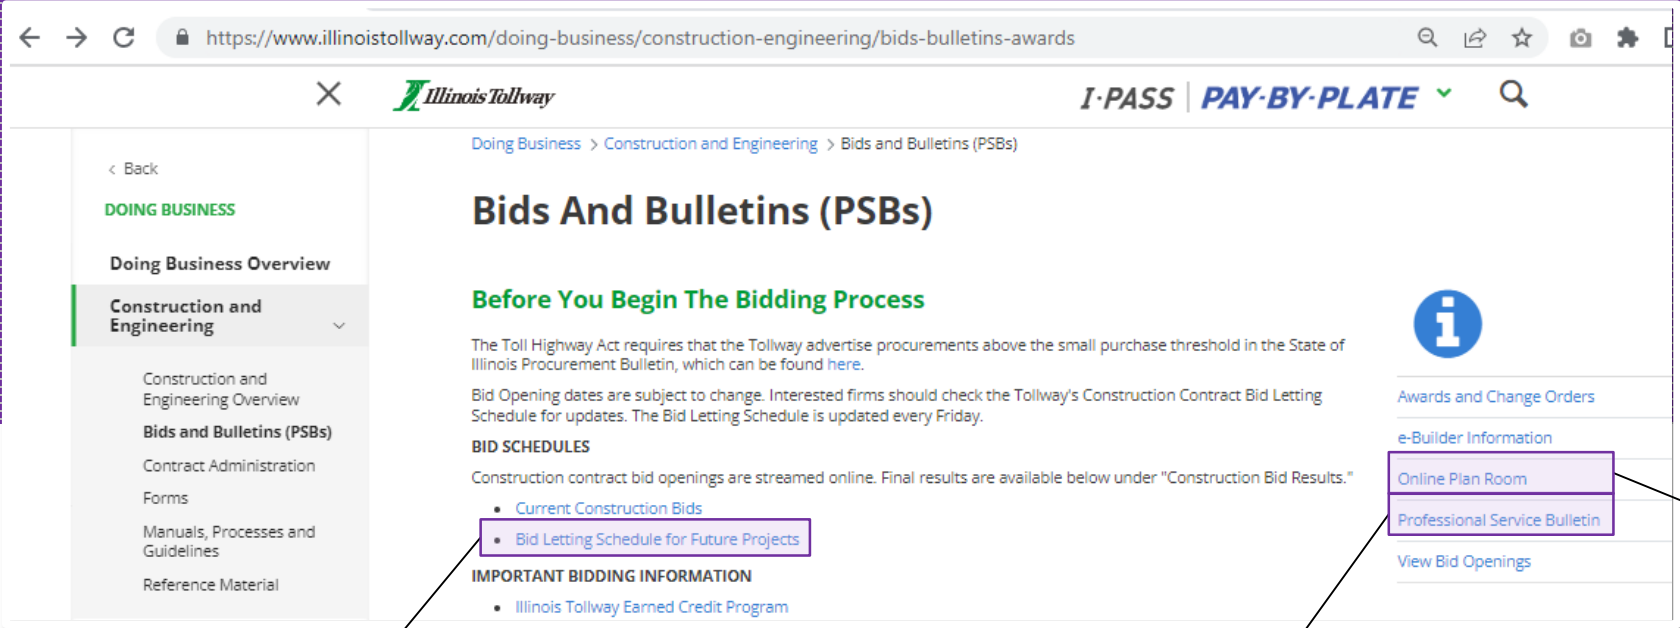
https://www.illinoistollway.com/doing-business/construction-engineering/bids-bulletins-awards

Illinois Tollway

I-PASS | PAY-BY-PLATE

< Back

DOING BUSINESS

Doing Business Overview

Construction and Engineering

Construction and Engineering Overview

Bids and Bulletins (PSBs)

Contract Administration

Forms

Manuals, Processes and Guidelines

Reference Material

Doing Business > Construction and Engineering > Bids and Bulletins (PSBs)

Bids And Bulletins (PSBs)

Before You Begin The Bidding Process

The Toll Highway Act requires that the Tollway advertise procurements above the small purchase threshold in the State of Illinois Procurement Bulletin, which can be found here.

Bid Opening dates are subject to change. Interested firms should check the Tollway's Construction Contract Bid Letting Schedule for updates. The Bid Letting Schedule is updated every Friday.

BID SCHEDULES

Construction contract bid openings are streamed online. Final results are available below under "Construction Bid Results."

- Current Construction Bids
- Bid Letting Schedule for Future Projects

IMPORTANT BIDDING INFORMATION

- Illinois Tollway Earned Credit Program

Awards and Change Orders

e-Builder Information

Online Plan Room

Professional Service Bulletin

View Bid Openings